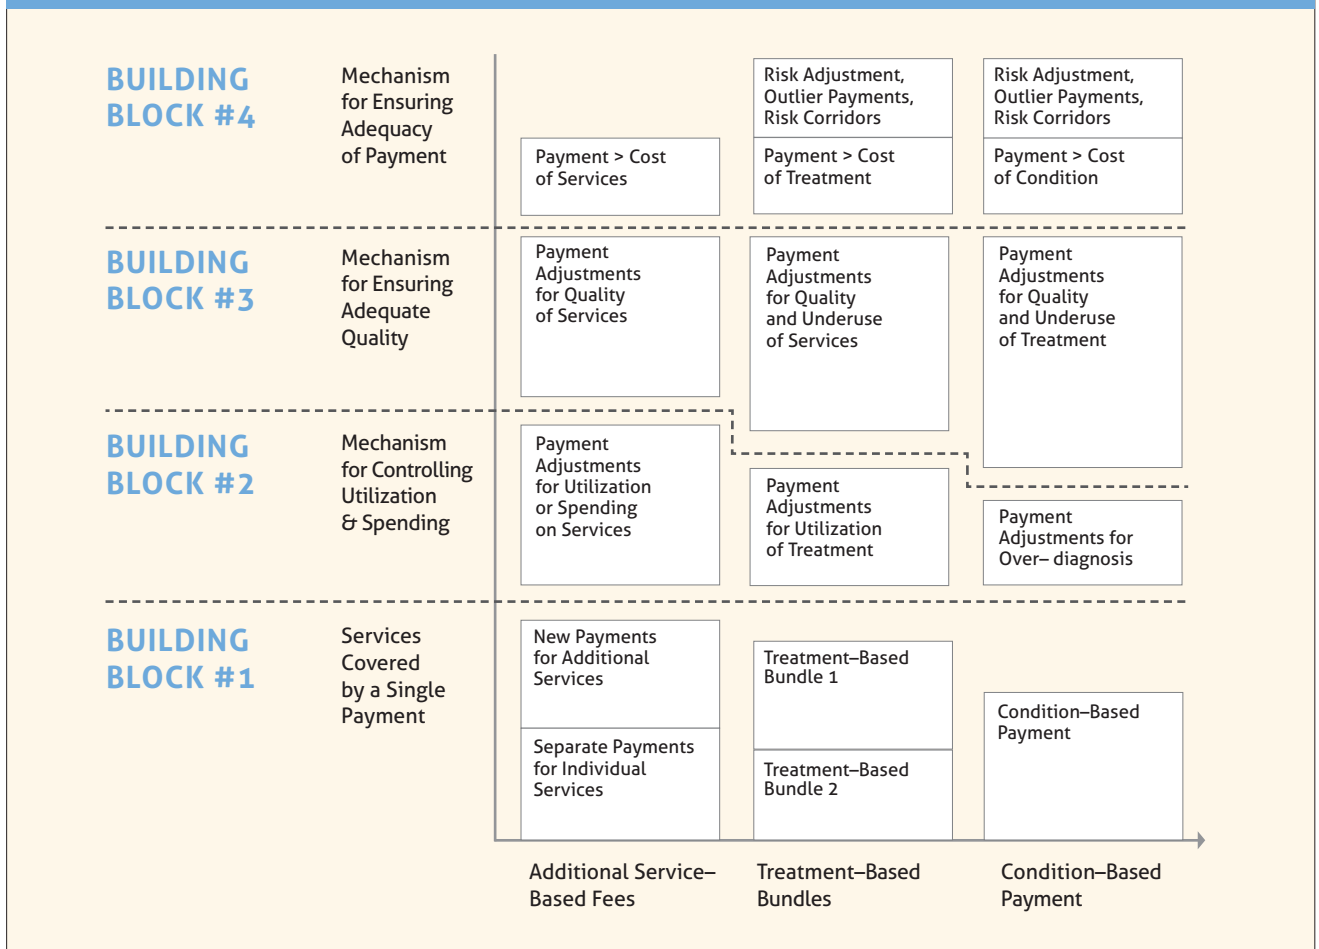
BUILDING BLOCK #4

Mechanism for Ensuring Adequacy of Payment

Payment > Cost of Services

Risk Adjustment, Outlier Payments, Risk Corridors

Payment > Cost of Treatment

Risk Adjustment, Outlier Payments, Risk Corridors

Payment > Cost of Condition

BUILDING BLOCK #3

Mechanism for Ensuring Adequate Quality

Payment Adjustments for Quality of Services

Payment Adjustments for Quality and Underuse of Services

Payment Adjustments for Quality and Underuse of Treatment

BUILDING BLOCK #2

Mechanism for Controlling Utilization & Spending

Payment Adjustments for Utilization or Spending on Services

Payment Adjustments for Utilization of Treatment

Payment Adjustments for Over– diagnosis

BUILDING BLOCK #1

Services Covered by a Single Payment

New Payments for Additional Services

Separate Payments for Individual Services

Treatment–Based Bundle 1

Treatment–Based Bundle 2

Condition–Based Payment

Additional Service–Based Fees

Treatment–Based Bundles

Condition–Based Payment